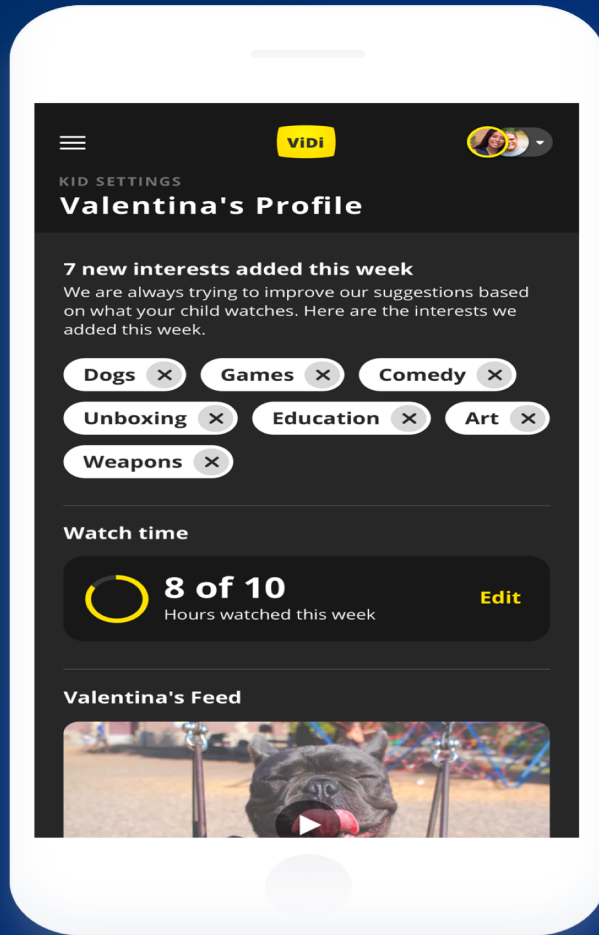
ViDi

KID SETTINGS

Valentina's Profile

7 new interests added this week

We are always trying to improve our suggestions based on what your child watches. Here are the interests we added this week.

Dogs ✕ Games ✕ Comedy ✕ Unboxing ✕ Education ✕ Art ✕ Weapons ✕

Watch time

8 of 10
Hours watched this week

Edit

Valentina's Feed